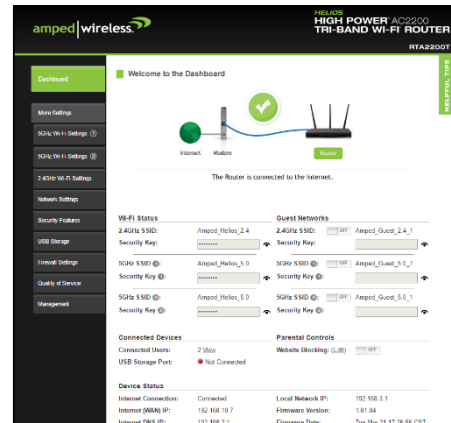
amped | wireless.

HELIOS
HIGH POWER AC2200
TRI-BAND WI-FI ROUTER
RTA2200T

Dashboard
More Settings
5GHz Wi-Fi Settings ①
5GHz Wi-Fi Settings ②
2.4GHz Wi-Fi Settings
Network Settings
Security Features
USB Storage
Firewall Settings
Quality of Service
Management

HELPFUL TIPS

Welcome to the Dashboard

Internet
Modem
Router

The Router is connected to the Internet.

Wi-Fi Status
2.4GHz SSID: Amped_Helios_2.4
Security Key: ••••••••
5GHz SSID ①: Amped_Helios_5.0
Security Key ①: ••••••••
5GHz SSID ②: Amped_Helios_5.0
Security Key ②: ••••••••

Guest Networks
2.4GHz SSID: OFF Amped_Guest_2.4_1
Security Key:
5GHz SSID ①: OFF Amped_Guest_5.0_1
Security Key ①:
5GHz SSID ②: OFF Amped_Guest_5.0_1
Security Key ②:

Connected Devices
Connected Users: 2 View
USB Storage Port: ● Not Connected

Parental Controls
Website Blocking: (Edit) OFF

Device Status
Internet Connection: Connected
Internet (WAN) IP: 192.168.10.7
Internet DNS IP: 192.168.3.1
Local Network IP: 192.168.3.1
Firmware Version: 1.01.04
Firmware Date: Tue Mar 21 17:36:56 CST